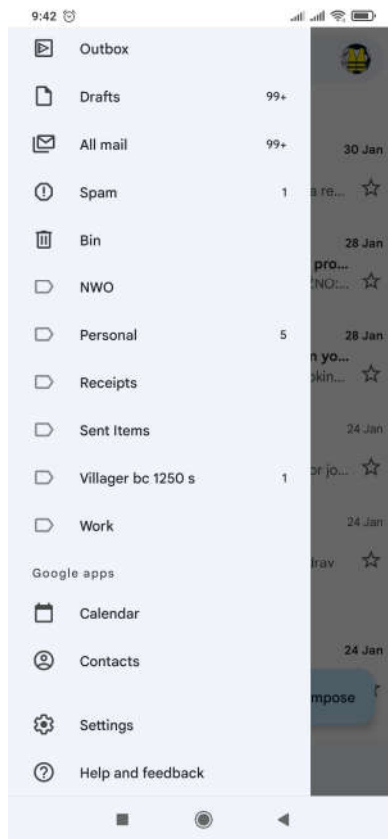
9:42

Outbox

Drafts 99+

All mail 99+

Spam 1

Bin

NWO

Personal 5

Receipts

Sent Items

Villager bc 1250 s 1

Work

Google apps

Calendar

Contacts

Settings

Help and feedback

30 Jan
a re...
28 Jan
pro...
NO:...
28 Jan
n yo...
kin...
24 Jan
or jo...
24 Jan
frav
24 Jan
mpose